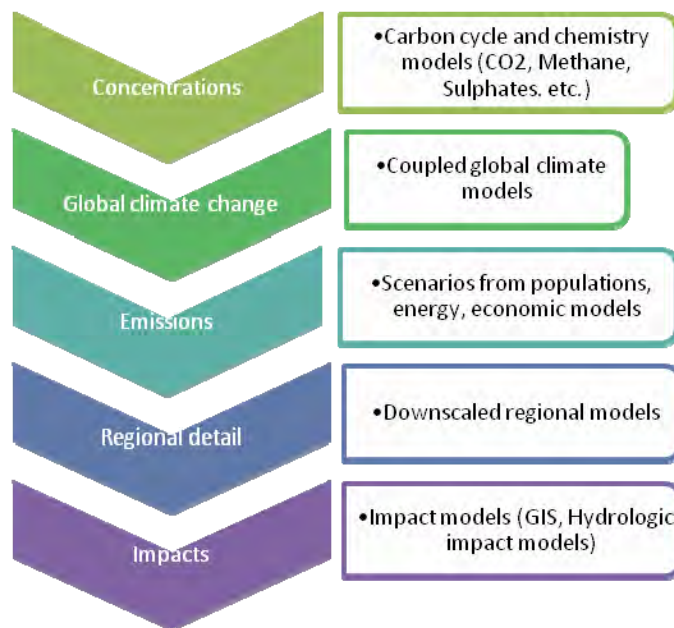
Concentrations

•Carbon cycle and chemistry models (CO2, Methane, Sulphates. etc.)

Global climate change

•Coupled global climate models

Emissions

•Scenarios from populations, energy, economic models

Regional detail

•Downscaled regional models

Impacts

•Impact models (GIS, Hydrologic impact models)